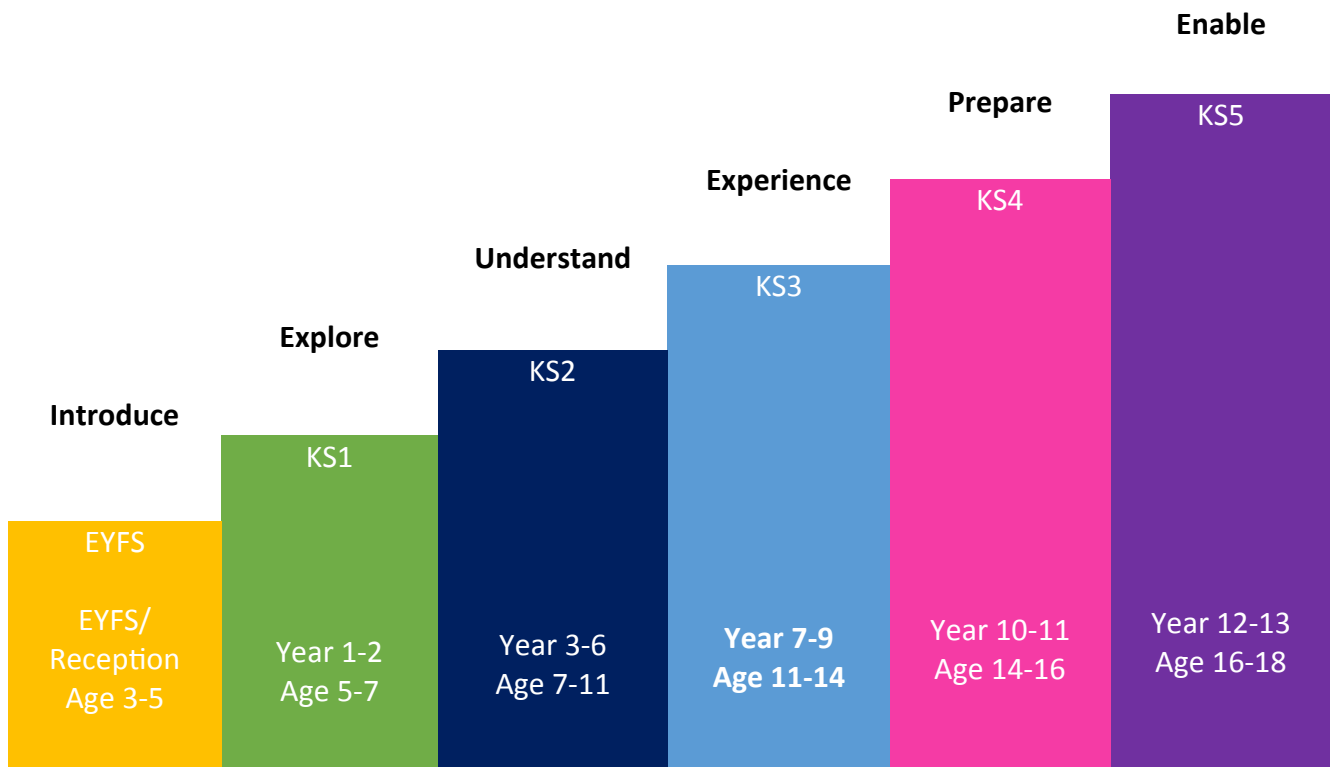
Introduce

EYFS

EYFS/
Reception
Age 3-5

Explore

KS1

Year 1-2
Age 5-7

Understand

KS2

Year 3-6
Age 7-11

Experience

KS3

Year 7-9
Age 11-14

Prepare

KS4

Year 10-11
Age 14-16

Enable

KS5

Year 12-13
Age 16-18